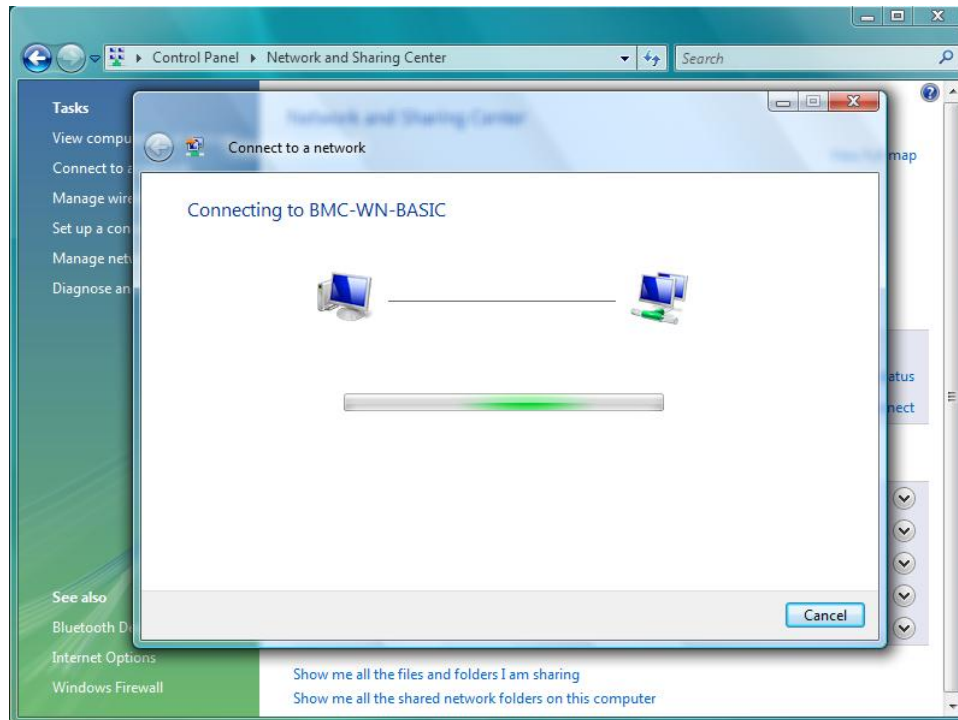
Control Panel ▸ Network and Sharing Center

Search

Tasks

View compu

Connect to a

Manage wire

Set up a con

Manage netw

Diagnose an

Network and Sharing Center

map

Connect to a network

Connecting to BMC-WN-BASIC

atus

nect

Cancel

See also

Bluetooth De

Internet Options

Windows Firewall

Show me all the files and folders I am sharing

Show me all the shared network folders on this computer